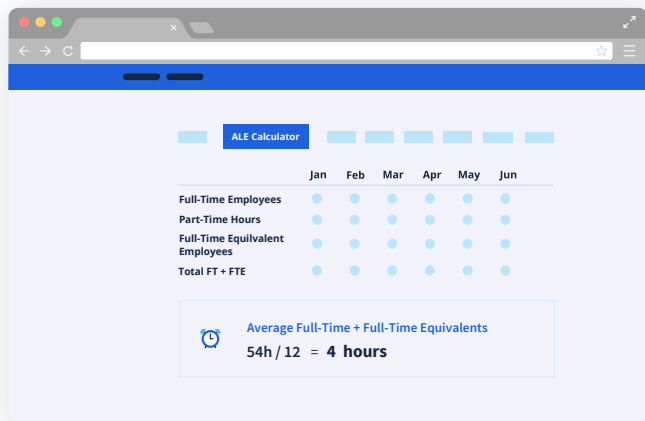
ALE Calculator

| | Jan | Feb | Mar | Apr | May | Jun |
|---|---|---|---|---|---|---|
| Full-Time Employees | | | | | | |
| Part-Time Hours | | | | | | |
| Full-Time Equivalent Employees | | | | | | |
| Total FT + FTE | | | | | | |

Average Full-Time + Full-Time Equivalents
54h / 12 = 4 hours